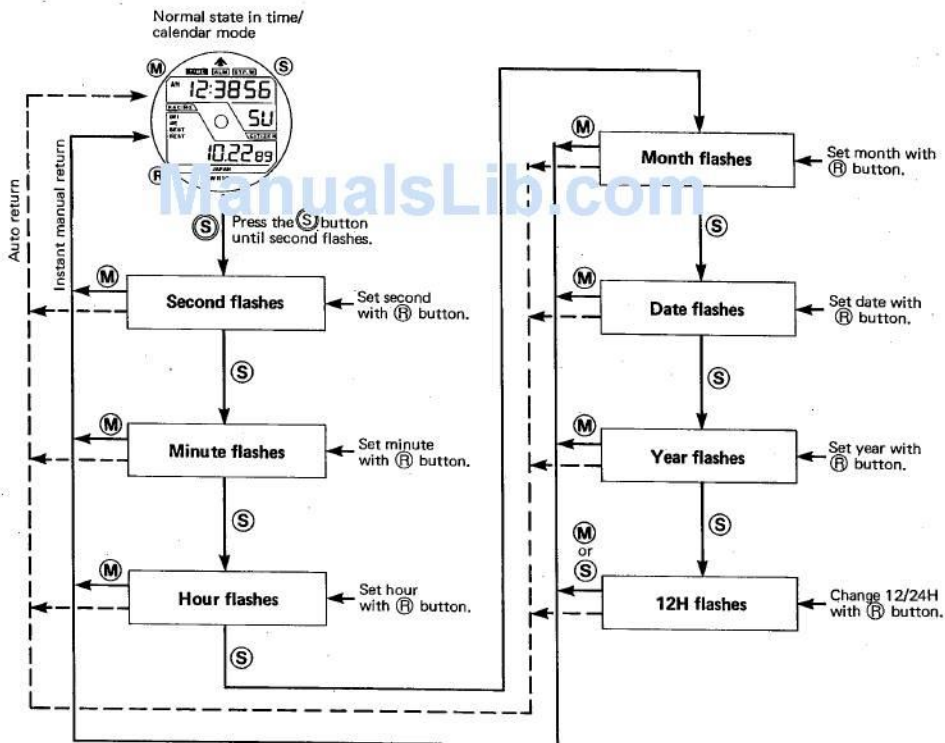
Normal state in time/ calendar mode

M
S
AM 12:38 56
SU
10.22 89
R

ManualsLib.com

Auto return
Instant manual return

S Press the S button until second flashes.

M
Second flashes
Set second with R button.
S

M
Minute flashes
Set minute with R button.
S

M
Hour flashes
Set hour with R button.
S

M
Month flashes
Set month with R button.
S

M
Date flashes
Set date with R button.
S

M
Year flashes
Set year with R button.
S

M or S
12H flashes
Change 12/24H with R button.